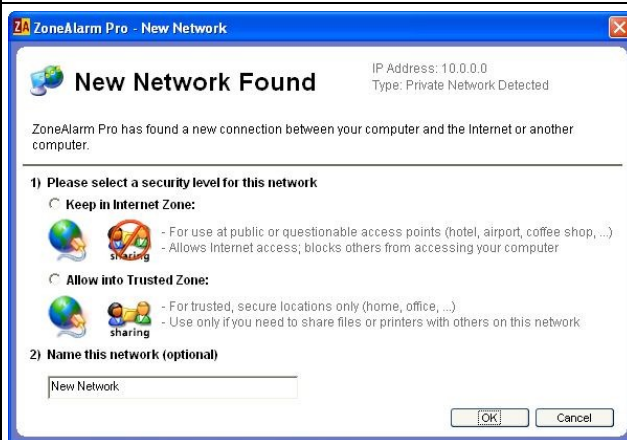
ZA ZoneAlarm Pro - New Network

New Network Found

IP Address: 10.0.0.0
Type: Private Network Detected

ZoneAlarm Pro has found a new connection between your computer and the Internet or another computer.

1) Please select a security level for this network

Keep in Internet Zone:

sharing

- For use at public or questionable access points (hotel, airport, coffee shop, ...)
- Allows Internet access; blocks others from accessing your computer

Allow into Trusted Zone:

sharing

- For trusted, secure locations only (home, office, ...)
- Use only if you need to share files or printers with others on this network

2) Name this network (optional)

New Network

OK Cancel